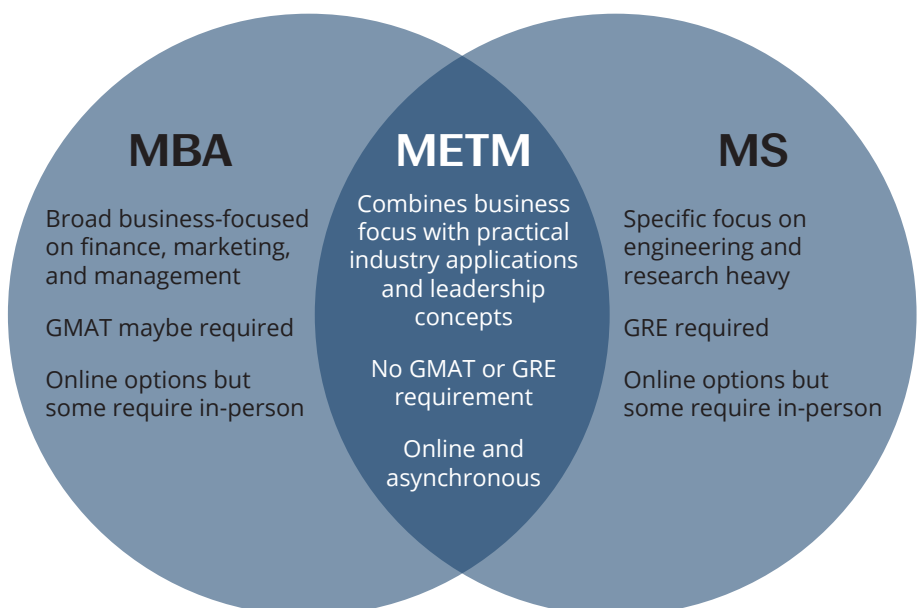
MBA

Broad business-focused on finance, marketing, and management

GMAT maybe required

Online options but some require in-person

METM

Combines business focus with practical industry applications and leadership concepts

No GMAT or GRE requirement

Online and asynchronous

MS

Specific focus on engineering and research heavy

GRE required

Online options but some require in-person